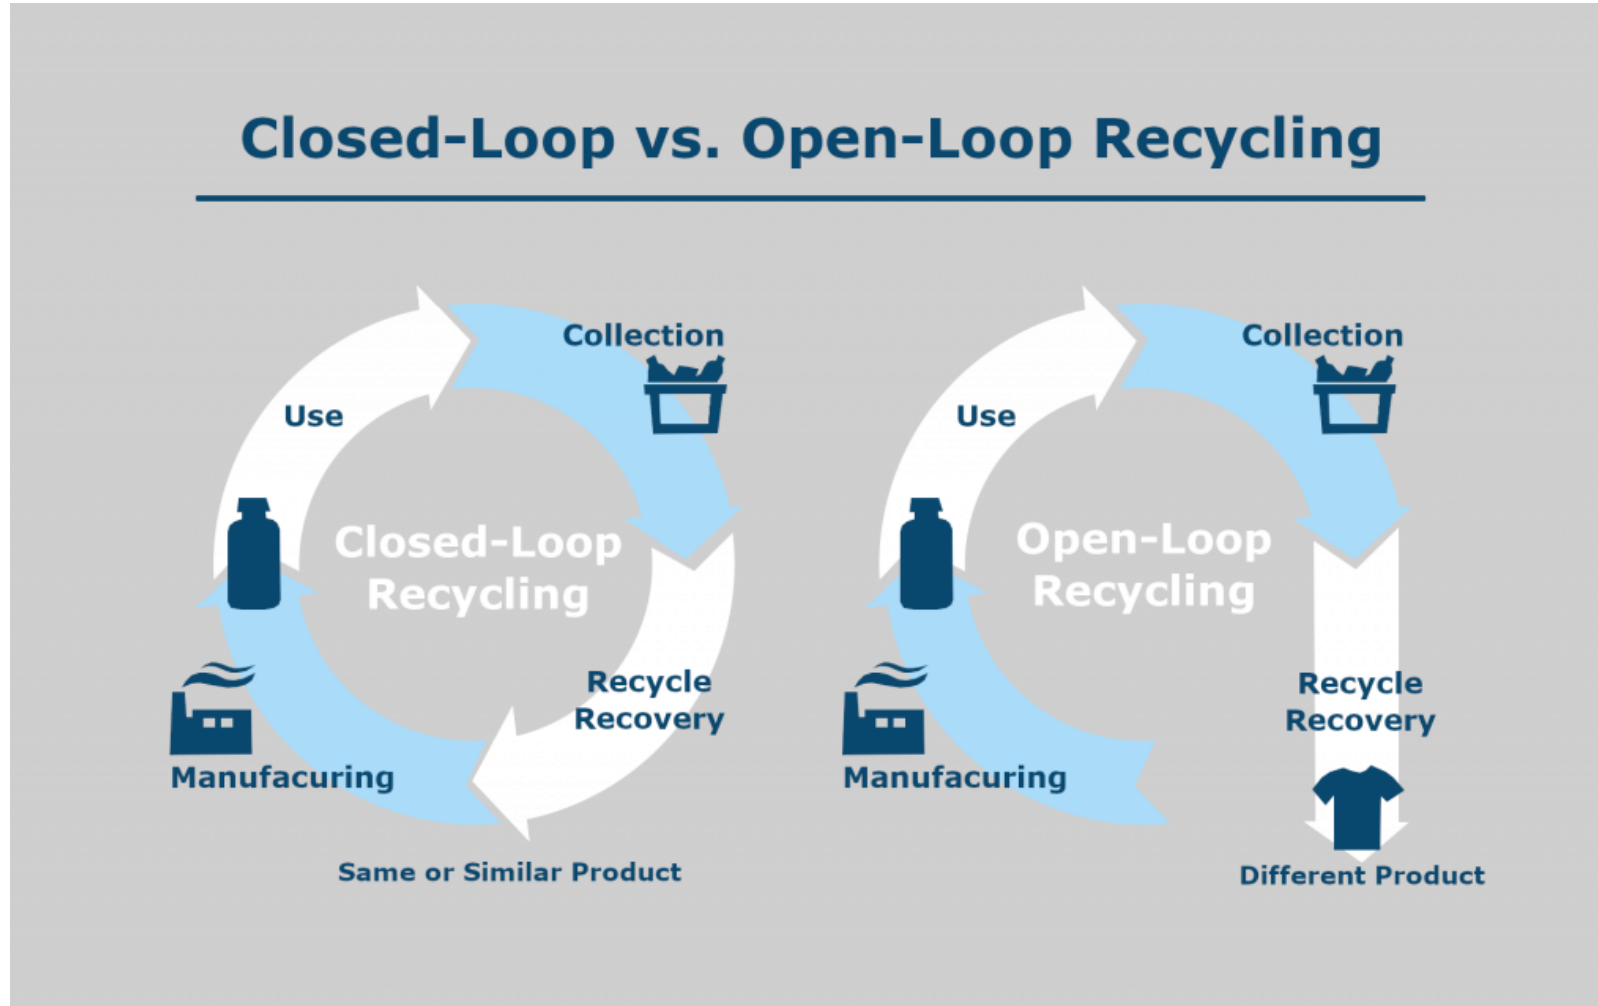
Closed-Loop vs. Open-Loop Recycling

Collection

Use

Closed-Loop Recycling

Recycle Recovery

Manufacuring

Same or Similar Product

Collection

Use

Open-Loop Recycling

Recycle Recovery

Manufacuring

Different Product